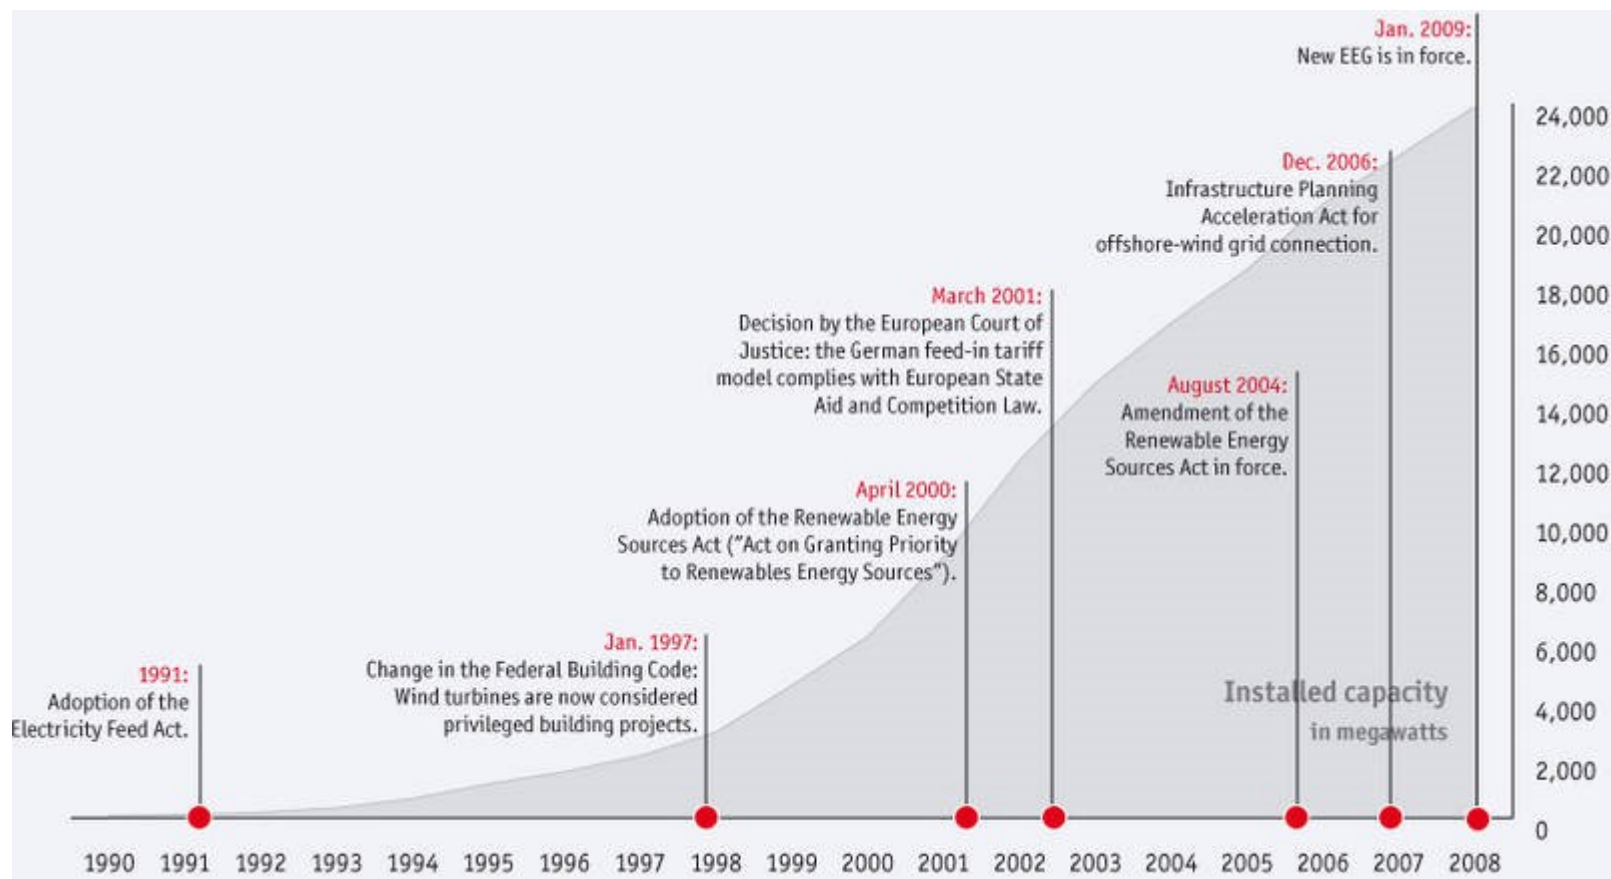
Jan. 2009:
New EEG is in force.

Dec. 2006:
Infrastructure Planning Acceleration Act for offshore-wind grid connection.

March 2001:
Decision by the European Court of Justice: the German feed-in tariff model complies with European State Aid and Competition Law.

August 2004:
Amendment of the Renewable Energy Sources Act in force.

April 2000:
Adoption of the Renewable Energy Sources Act ("Act on Granting Priority to Renewables Energy Sources").

Jan. 1997:
Change in the Federal Building Code: Wind turbines are now considered privileged building projects.

1991:
Adoption of the Electricity Feed Act.

Installed capacity
in megawatts

24,000
22,000
20,000
18,000
16,000
14,000
12,000
10,000
8,000
6,000
4,000
2,000
0

1990 1991 1992 1993 1994 1995 1996 1997 1998 1999 2000 2001 2002 2003 2004 2005 2006 2007 2008